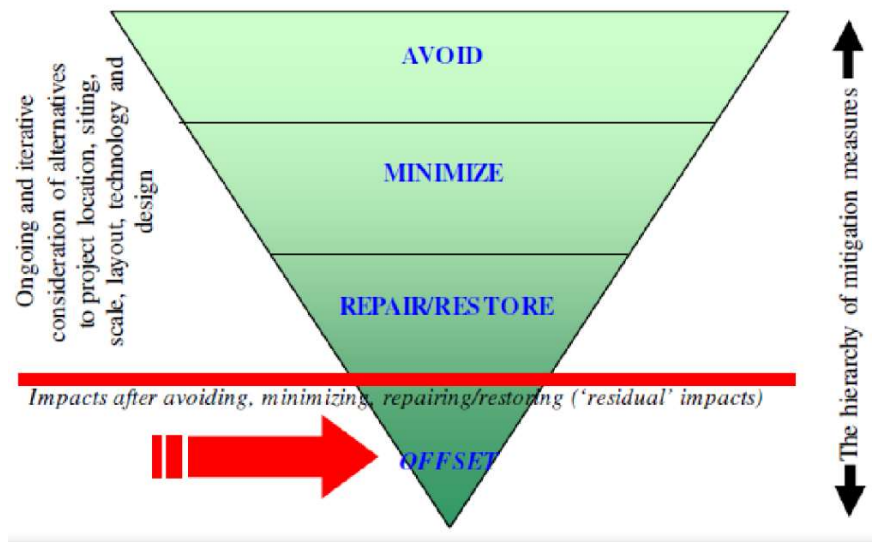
Ongoing and iterative consideration of alternatives to project location, siting, scale, layout, technology and design

AVOID

MINIMIZE

REPAIR/RESTORE

Impacts after avoiding, minimizing, repairing/restoring ('residual' impacts)

OFFSET

The hierarchy of mitigation measures